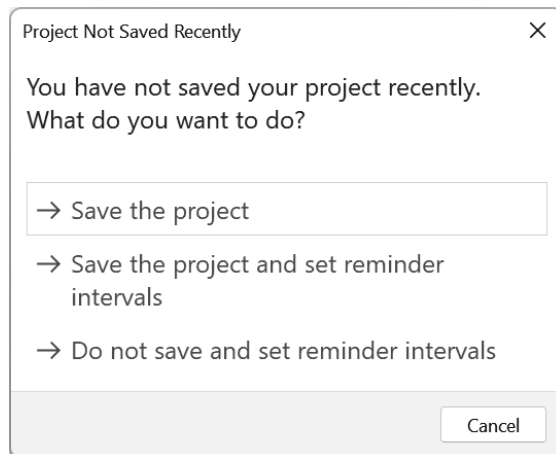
Project Not Saved Recently ×

You have not saved your project recently. What do you want to do?

→ Save the project

→ Save the project and set reminder intervals

→ Do not save and set reminder intervals

Cancel